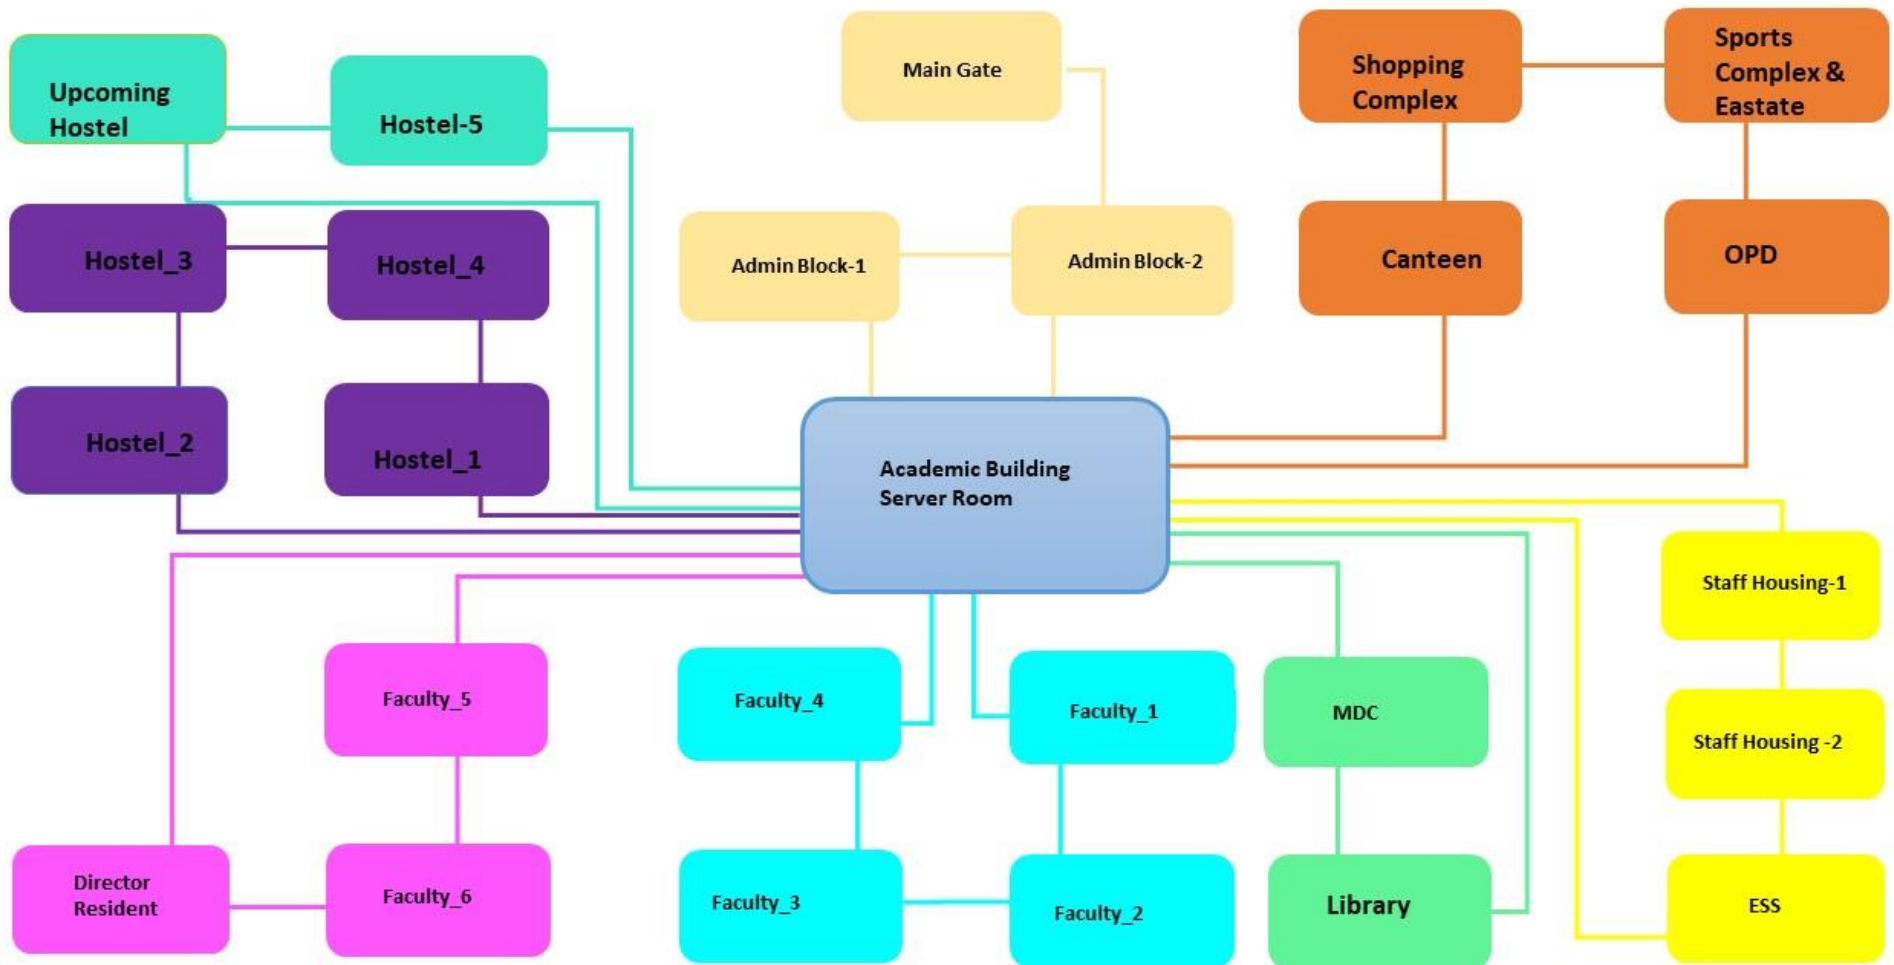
Upcoming Hostel

Hostel-5

Main Gate

Shopping Complex

Sports Complex & Eastate

Hostel_3

Hostel_4

Admin Block-1

Admin Block-2

Canteen

OPD

Hostel_2

Hostel_1

Academic Building Server Room

Staff Housing-1

Faculty_5

Faculty_4

Faculty_1

MDC

Staff Housing -2

Director Resident

Faculty_6

Faculty_3

Faculty_2

Library

ESS